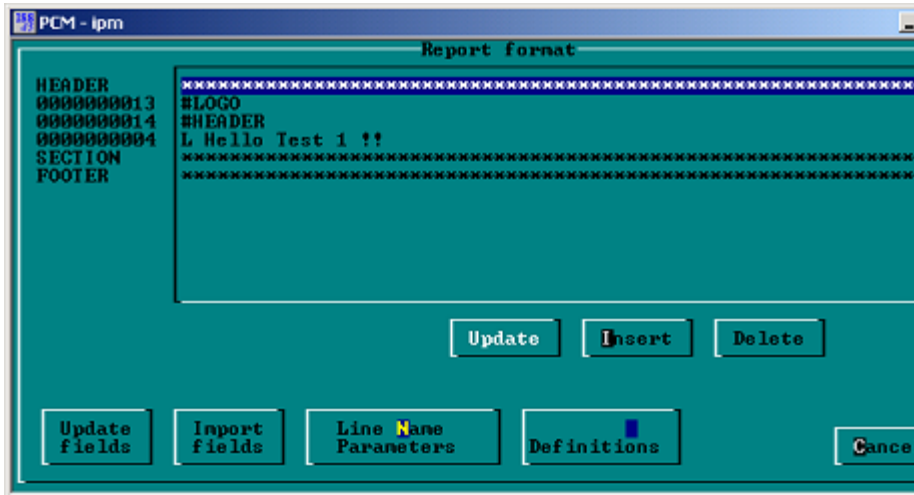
PCM - ipm

Report format

HEADER
0000000013
0000000014
0000000004
SECTION
FOOTER

******************************************************
#LOGO
#HEADER
L Hello Test 1 !!
******************************************************
******************************************************

Update
Insert
Delete

Update fields
Import fields
Line Name Parameters
Definitions
Cance